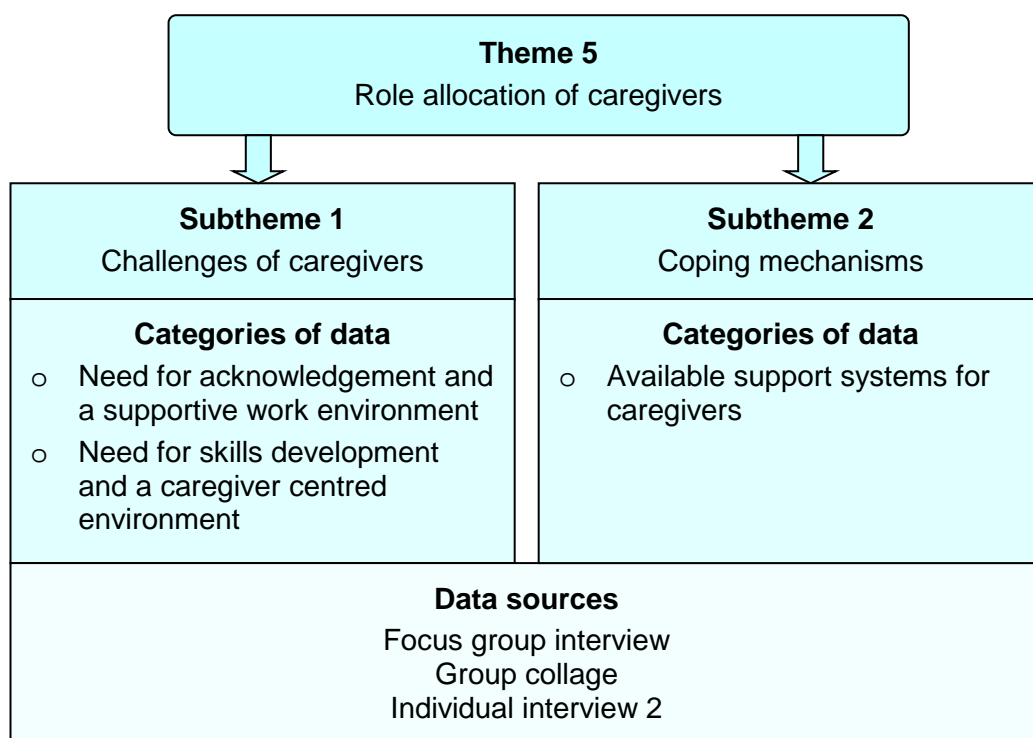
**Theme 5**
Role allocation of caregivers

**Subtheme 1**
Challenges of caregivers

**Categories of data**
o Need for acknowledgement and a supportive work environment
o Need for skills development and a caregiver centred environment

**Subtheme 2**
Coping mechanisms

**Categories of data**
o Available support systems for caregivers

**Data sources**
Focus group interview
Group collage
Individual interview 2